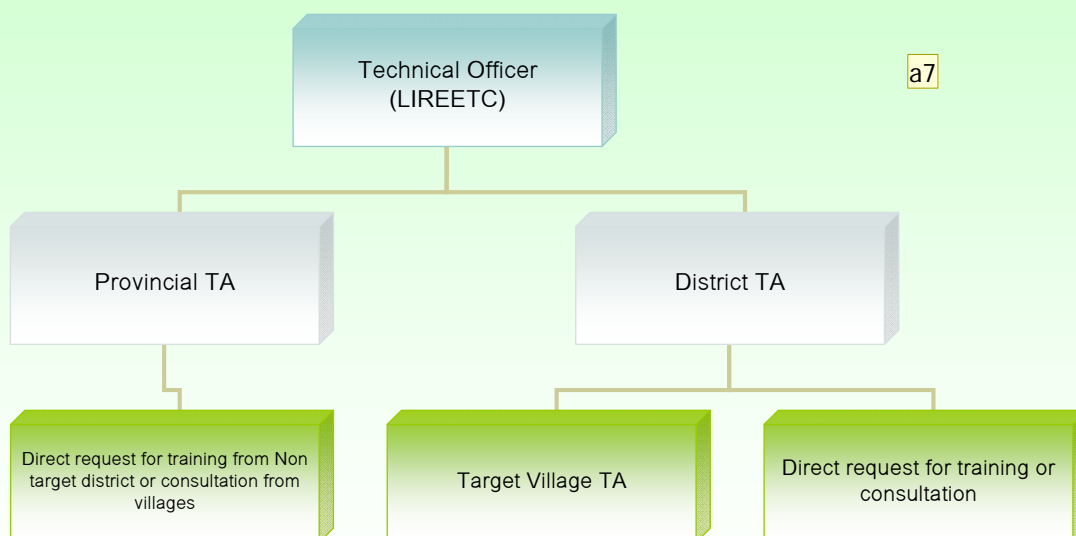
Technical Officer
(LIREETC)

a7

Provincial TA

District TA

Direct request for training from Non target district or consultation from villages

Target Village TA

Direct request for training or consultation